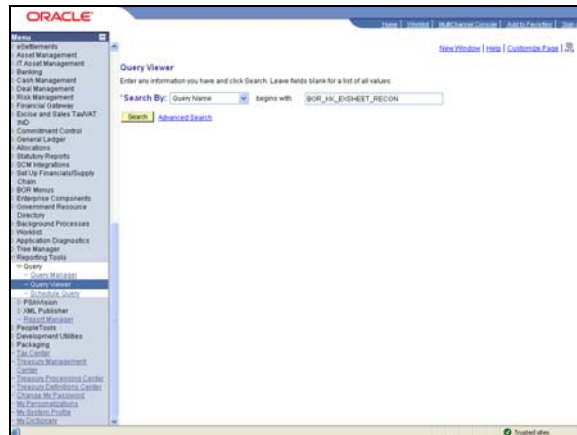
ORACLE

Home | Worklist | MultiChannel Console | Add to Favorites | Sign

Menu
eSettlements
Asset Management
IT Asset Management
Banking
Cash Management
Deal Management
Risk Management
Financial Gateway
Excise and Sales Tax/VAT IND
Commitment Control
General Ledger
Allocations
Statutory Reports
SCM Integrations
Set Up Financials/Supply Chain
BOR Menus
Enterprise Components
Government Resource Directory
Background Processes
Worklist
Application Diagnostics
Tree Manager
Reporting Tools
Query
– Query Manager
– Query Viewer
– Schedule Query
PS/nVision
XML Publisher
– Report Manager
PeopleTools
Development Utilities
Packaging
Tax Center
Treasury Management Center
Treasury Processing Center
Treasury Definitions Center
Change My Password
My Personalizations
My System Profile
My Dictionary

New Window | Help | Customize Page |

Query Viewer

Enter any information you have and click Search. Leave fields blank for a list of all values.

*Search By: Query Name begins with BOR_XX_EXSHEET_RECON

Search Advanced Search

Trusted sites